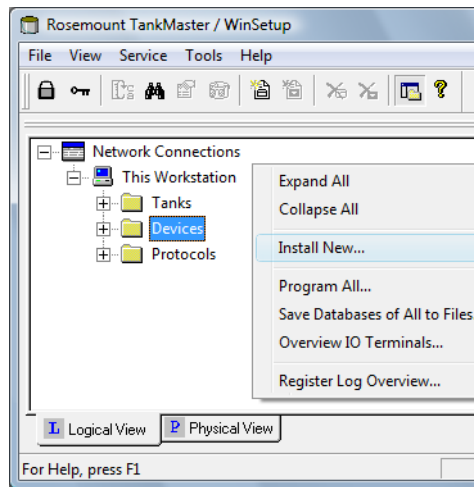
Rosemount TankMaster / WinSetup

File View Service Tools Help

Network Connections
This Workstation
Tanks
Devices
Protocols

Expand All
Collapse All
Install New...
Program All...
Save Databases of All to Files
Overview IO Terminals...
Register Log Overview...

L Logical View
P Physical View

For Help, press F1